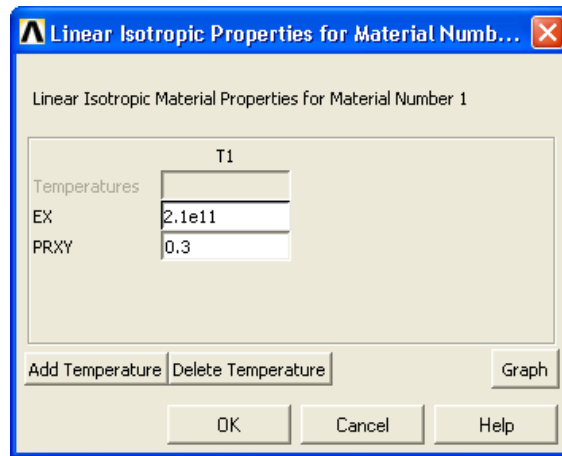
Linear Isotropic Properties for Material Numb...

Linear Isotropic Material Properties for Material Number 1

T1

Temperatures

EX 2.1e11

PRXY 0.3

Add Temperature Delete Temperature Graph

OK Cancel Help